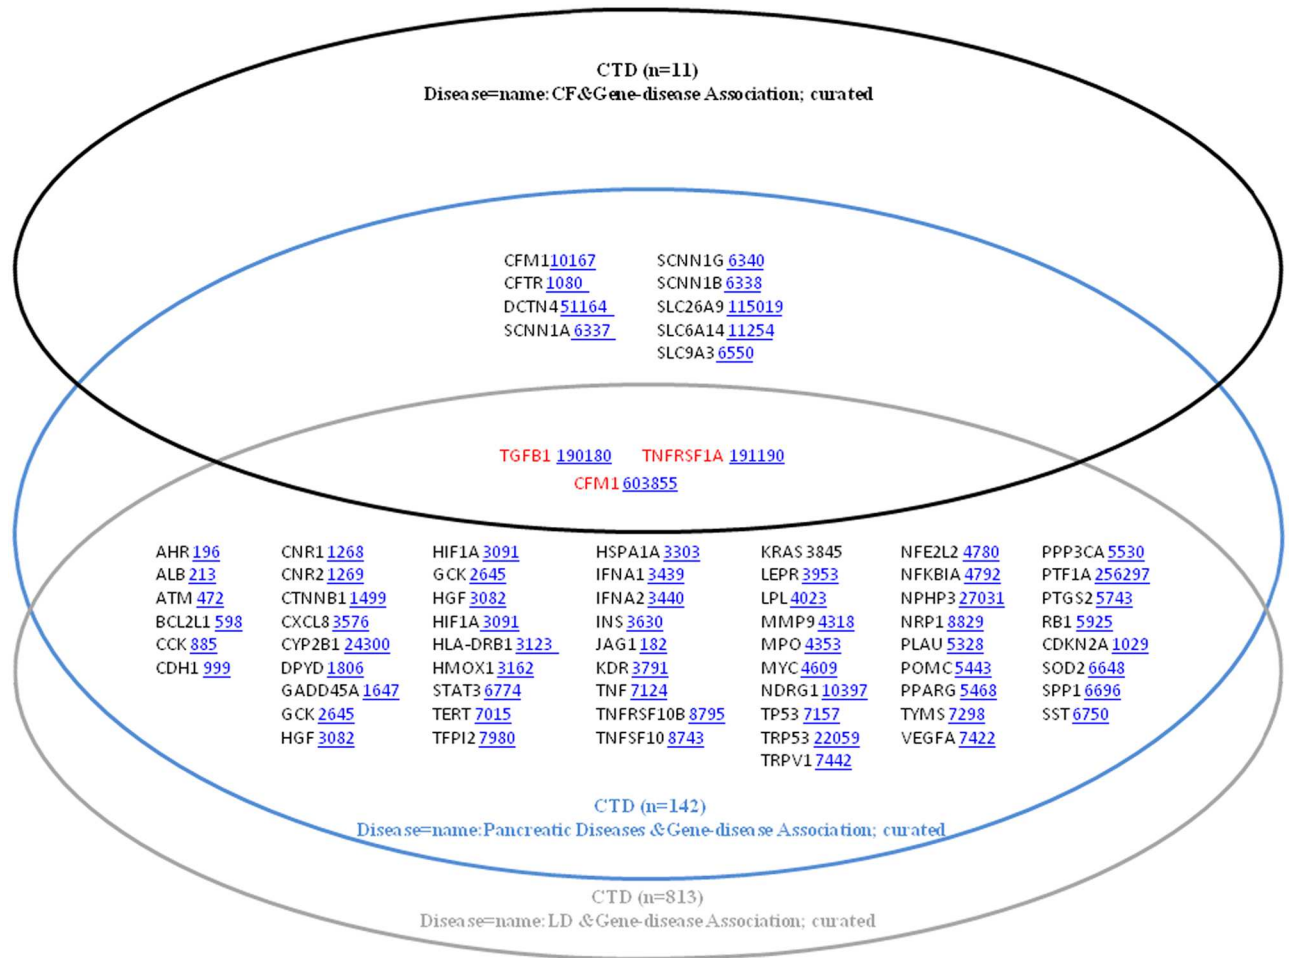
CTD (n=11)
Disease=name: CF&Gene-disease Association; curated

CFM1 10167
CFTR 1080
DCTN4 51164
SCNN1A 6337

SCNN1G 6340
SCNN1B 6338
SLC26A9 115019
SLC6A14 11254
SLC9A3 6550

TGFB1 190180 TNFRSF1A 191190
CFM1 603855

AHR 196
ALB 213
ATM 472
BCL2L1 598
CCK 885
CDH1 999

CNR1 1268
CNR2 1269
CTNNB1 1499
CXCL8 3576
CYP2B1 24300
DPYD 1806
GADD45A 1647
GCK 2645
HGF 3082

HIF1A 3091
GCK 2645
HGF 3082
HIF1A 3091
HLA-DRB1 3123
HMOX1 3162
STAT3 6774
TERT 7015
TFPI2 7980

HSPA1A 3303
IFNA1 3439
IFNA2 3440
INS 3630
JAG1 182
KDR 3791
TNF 7124
TNFRSF10B 8795
TNFSF10 8743

KRAS 3845
LEPR 3953
LPL 4023
MMP9 4318
MPO 4353
MYC 4609
NDRG1 10397
TP53 7157
TRP53 22059
TRPV1 7442

NFE2L2 4780
NFKBIA 4792
NPHP3 27031
NRP1 8829
PLAU 5328
POMC 5443
PPARG 5468
TYMS 7298
VEGFA 7422

PPP3CA 5530
PTF1A 256297
PTGS2 5743
RB1 5925
CDKN2A 1029
SOD2 6648
SPP1 6696
SST 6750

CTD (n=142)
Disease=name: Pancreatic Diseases &Gene-disease Association; curated

CTD (n=813)
Disease=name: LD &Gene-disease Association; curated